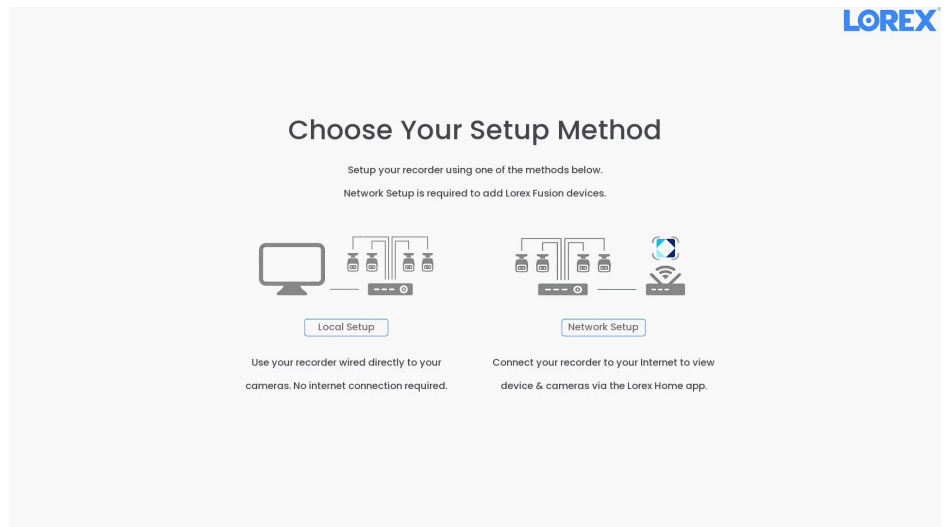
LOREX

Choose Your Setup Method

Setup your recorder using one of the methods below.

Network Setup is required to add Lorex Fusion devices.

Local Setup

Use your recorder wired directly to your cameras. No internet connection required.

Network Setup

Connect your recorder to your Internet to view device & cameras via the Lorex Home app.